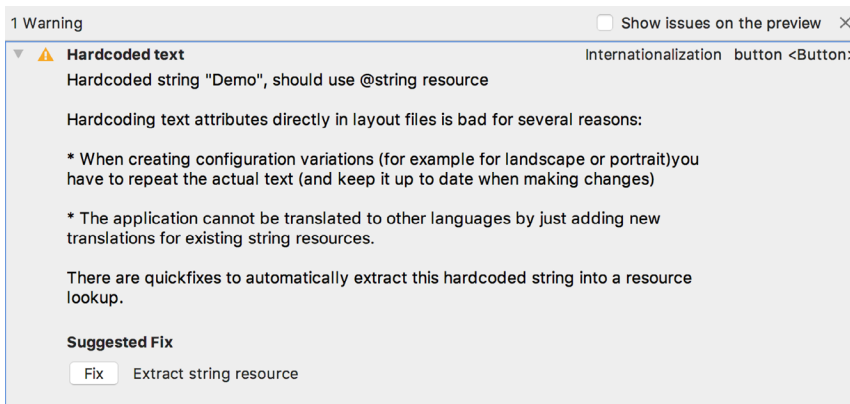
1 Warning

Show issues on the preview ×

Hardcoded text

Internationalization button <Button>

Hardcoded string "Demo", should use @string resource

Hardcoding text attributes directly in layout files is bad for several reasons:

* When creating configuration variations (for example for landscape or portrait)you have to repeat the actual text (and keep it up to date when making changes)

* The application cannot be translated to other languages by just adding new translations for existing string resources.

There are quickfixes to automatically extract this hardcoded string into a resource lookup.

Suggested Fix

Fix Extract string resource